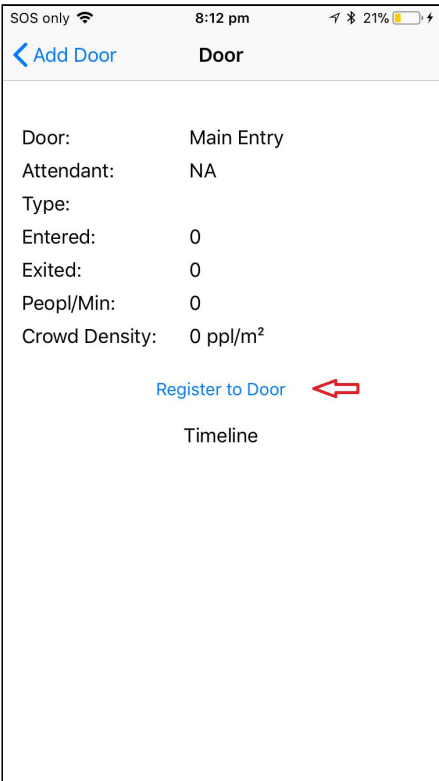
SOS only 8:12 pm 21%

Add Door Door

| | |
|---|---|
| Door: | Main Entry |
| Attendant: | NA |
| Type: | |
| Entered: | 0 |
| Exited: | 0 |
| Peopl/Min: | 0 |
| Crowd Density: | 0 ppl/m² |

Register to Door

Timeline